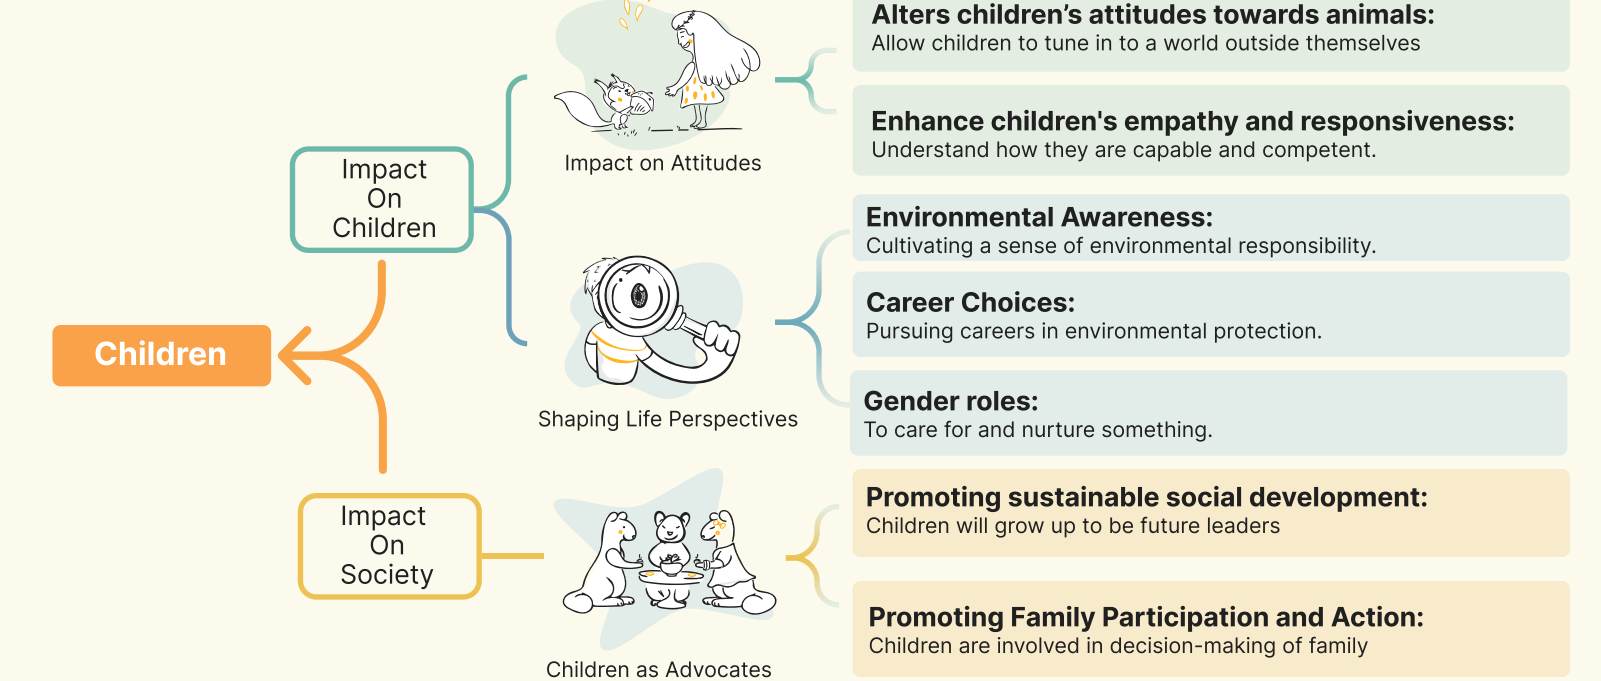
Children

Impact On Children

Impact on Attitudes

Alters children’s attitudes towards animals:
Allow children to tune in to a world outside themselves

Enhance children's empathy and responsiveness:
Understand how they are capable and competent.

Shaping Life Perspectives

Environmental Awareness:
Cultivating a sense of environmental responsibility.

Career Choices:
Pursuing careers in environmental protection.

Gender roles:
To care for and nurture something.

Impact On Society

Children as Advocates

Promoting sustainable social development:
Children will grow up to be future leaders

Promoting Family Participation and Action:
Children are involved in decision-making of family